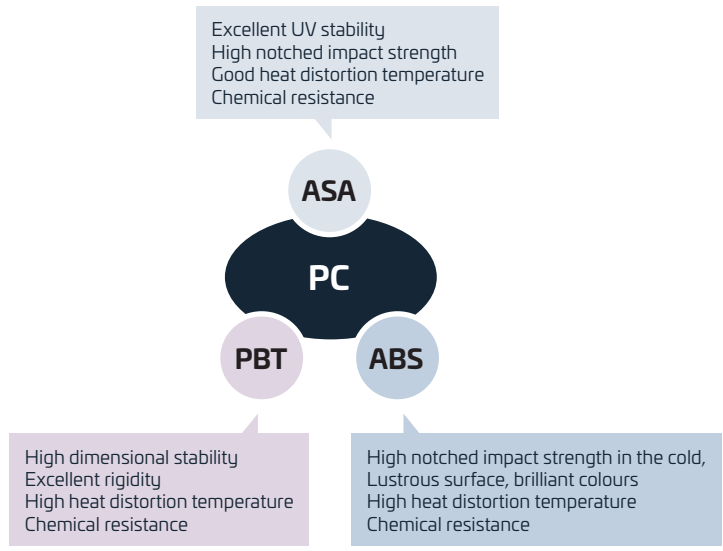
Excellent UV stability
High notched impact strength
Good heat distortion temperature
Chemical resistance

ASA

PC

PBT

ABS

High dimensional stability
Excellent rigidity
High heat distortion temperature
Chemical resistance

High notched impact strength in the cold,
Lustrous surface, brilliant colours
High heat distortion temperature
Chemical resistance